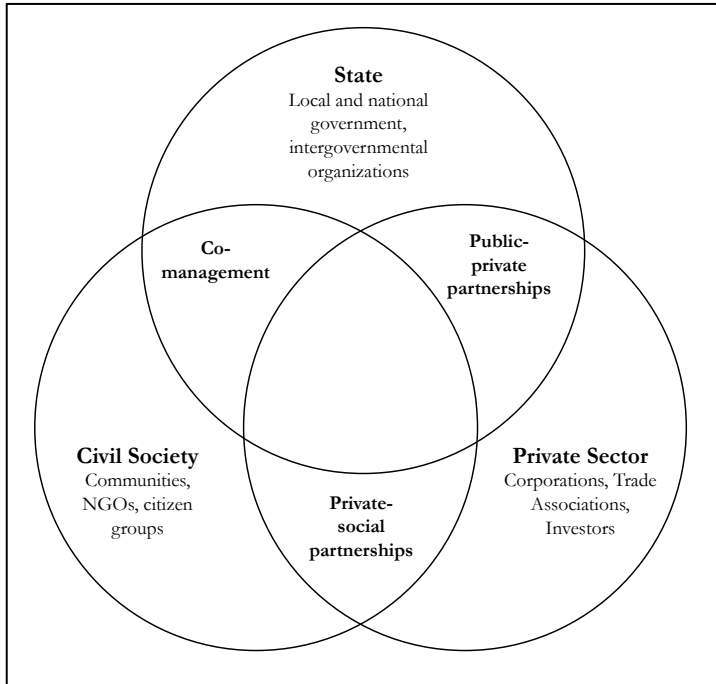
State
Local and national government, intergovernmental organizations

Co-management

Public-private partnerships

Civil Society
Communities, NGOs, citizen groups

Private-social partnerships

Private Sector
Corporations, Trade Associations, Investors